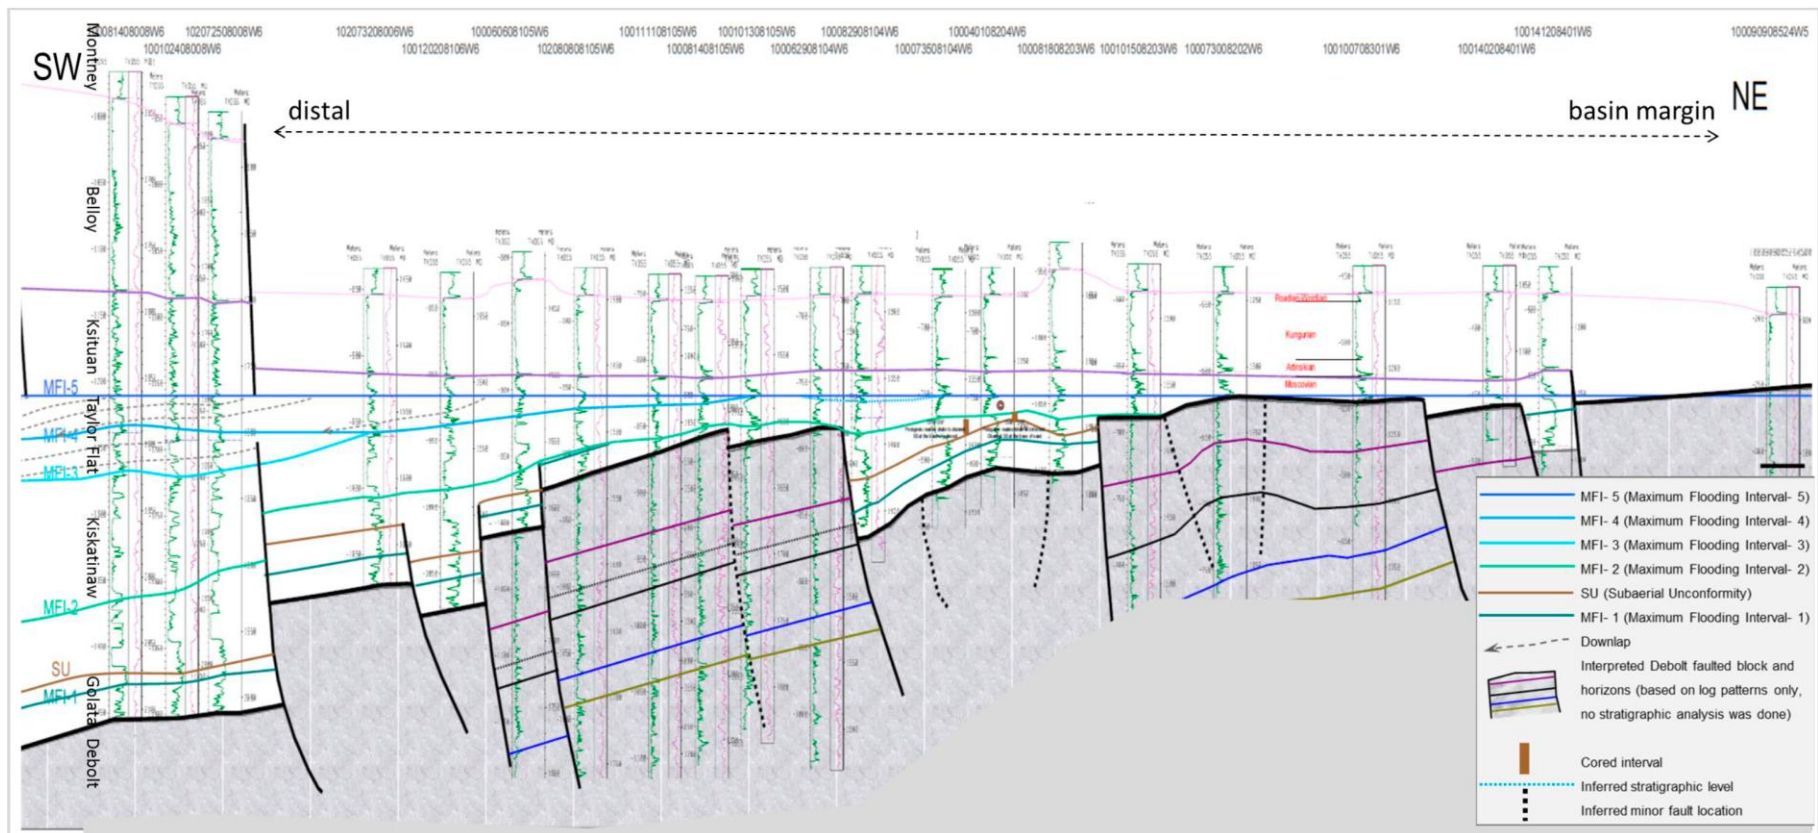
100081408008W6
100102408008W6
102072508008W6
102073208006W6
100120208106W6
100060608105W6
102080808105W6
100111108105W6
100081408105W6
100101308105W6
100062908104W6
100082908104W6
100073508104W6
100040108204W6
100081808203W6
100101508203W6
100073008202W6
100100708301W6
100140208401W6
100141208401W6
100090908524W6

SW
NE
distal
basin margin

Montney
Belloy
Ksituan
Taylor Flat
Kiskatinaw
Golata
Debolt

MFI-5
MFI-4
MFI-3
MFI-2
SU
MFI-1

Roadian/Wordian
Kungurian
Artinskian
Moscovian

MFI- 5 (Maximum Flooding Interval- 5)
MFI- 4 (Maximum Flooding Interval- 4)
MFI- 3 (Maximum Flooding Interval- 3)
MFI- 2 (Maximum Flooding Interval- 2)
SU (Subaerial Unconformity)
MFI- 1 (Maximum Flooding Interval- 1)
Downlap
Interpreted Debolt faulted block and horizons (based on log patterns only, no stratigraphic analysis was done)
Cored interval
Inferred stratigraphic level
Inferred minor fault location